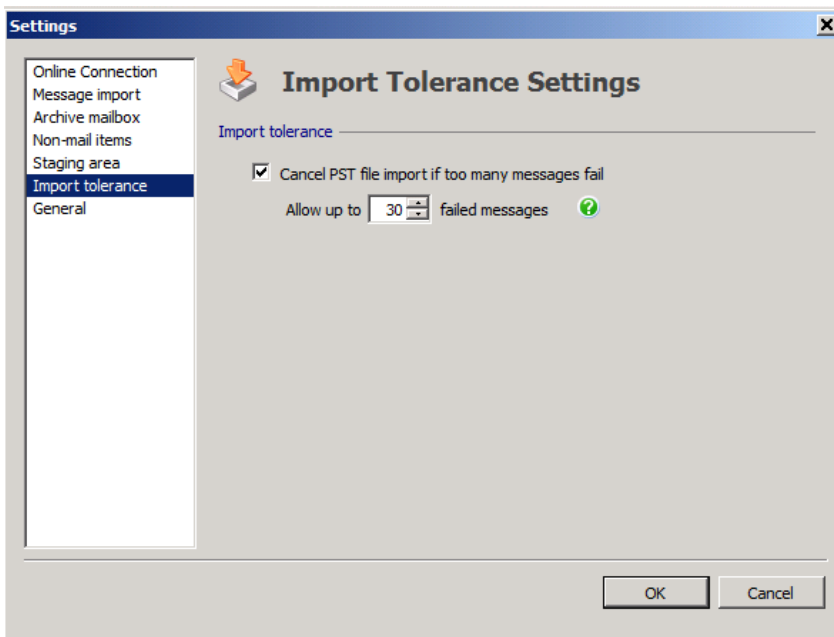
Settings

Online Connection
Message import
Archive mailbox
Non-mail items
Staging area
Import tolerance
General

Import Tolerance Settings

Import tolerance

Cancel PST file import if too many messages fail

Allow up to 30 failed messages

OK
Cancel